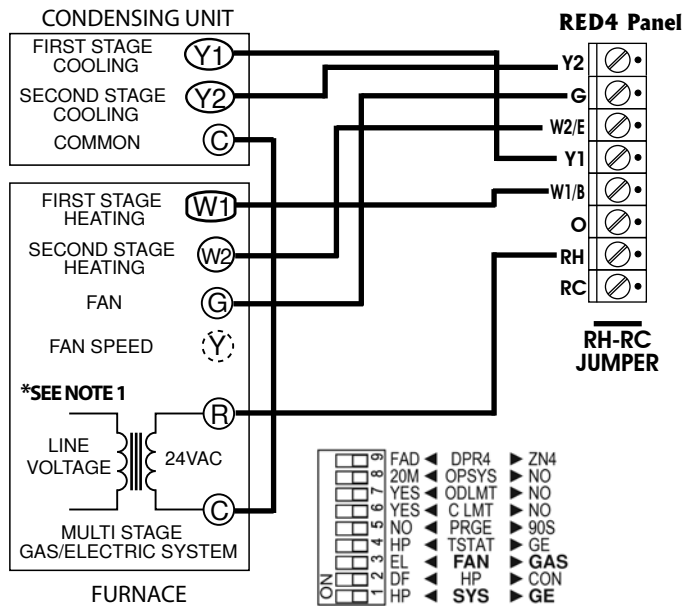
CONDENSING UNIT

FIRST STAGE COOLING
Y1

SECOND STAGE COOLING
Y2

COMMON
C

FIRST STAGE HEATING
W1

SECOND STAGE HEATING
W2

FAN
G

FAN SPEED
Y

*SEE NOTE 1

R

LINE VOLTAGE

24VAC

C

MULTI STAGE GAS/ELECTRIC SYSTEM

FURNACE

RED4 Panel

Y2
G
W2/E
Y1
W1/B
O
RH
RC

RH-RC JUMPER

| | | | | |
|---|---|---|---|---|
| 9 | FAD ◄ | DPR4 | ► ZN4 |
| 8 | 20M ◄ | OPSYS | ► NO |
| 7 | YES ◄ | ODLMT | ► NO |
| 6 | YES ◄ | C LMT | ► NO |
| 5 | NO ◄ | PRGE | ► 90S |
| 4 | HP ◄ | TSTAT | ► GE |
| 3 | EL ◄ | FAN | ► GAS |
| 2 | DF ◄ | HP | ► CON |
| 1 | HP ◄ | SYS | ► GE |

ON